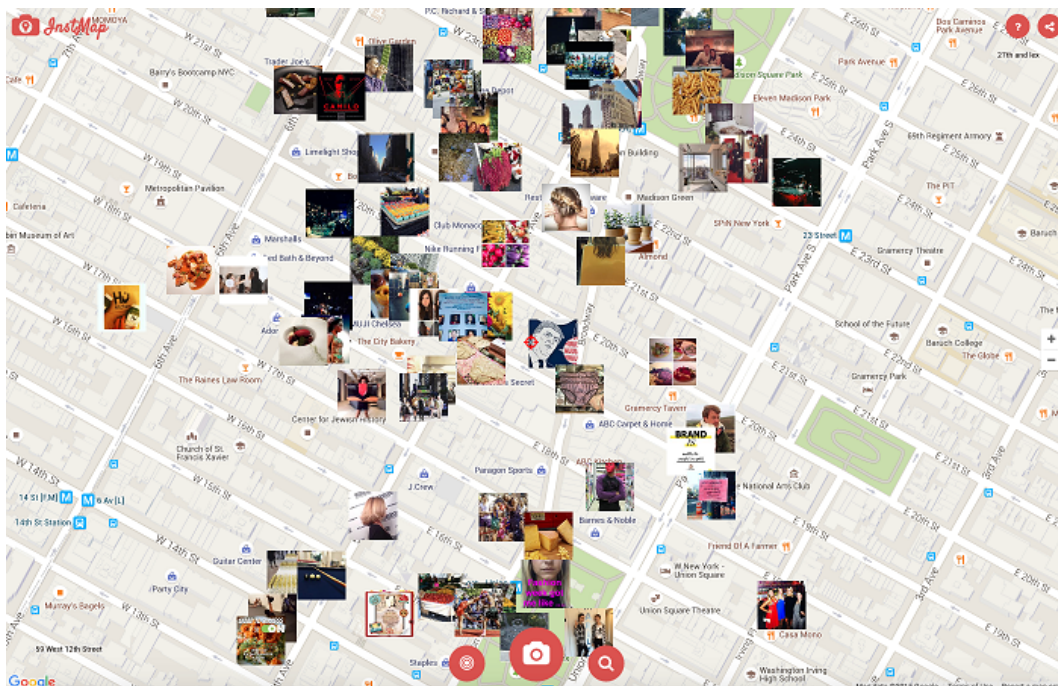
InstMap
MOMOYA
P.C. Richard & S
E 26th St
Dos Caminos Park Avenue
27th and lex
W 21st St
Trader Joe's
Olive Garden
Barry's Bootcamp NYC
Madison Square Park
Park Avenue
Cafe
W 20th St
Eleven Madison Park
E 25th St
E 26th St
Limelight Shop
E 24th St
69th Regiment Armory
W 19th St
Building
Metropolitan Pavilion
The PIT
Madison Green
W 18th St
Cafeteria
Club Monaco
SPiN New York
23 Street
Museum of Art
Marshalls
Nike Running
Gramercy Theatre
Bed Bath & Beyond
Almond
W 17th St
E 23rd St
E 22nd St
W 16th St
MUJI Chelsea
School of the Future
Baruch College
The City Bakery
The Globe
6th Ave
W 17th St
E 21st St
The Raines Law Room
Secret
Gramercy Park
Gramercy Tavern
Center for Jewish History
ABC Carpet & Home
BRAND
Church of St. Francis Xavier
W 14th St
W 15th St
Paragon Sports
ABC Kitchen
National Arts Club
14 St
14th St Station
J.Crew
Barnes & Noble
Friend Of A Farmer
Guitar Center
W New York - Union Square
Party City
W 14th St
Murray's Bagels
Union Square Theatre
E 19th St
Casa Mono
59 West 12th Street
Staples
Washington Irving High School
Google
3rd Ave
Park Ave S
Broadway
5th Ave